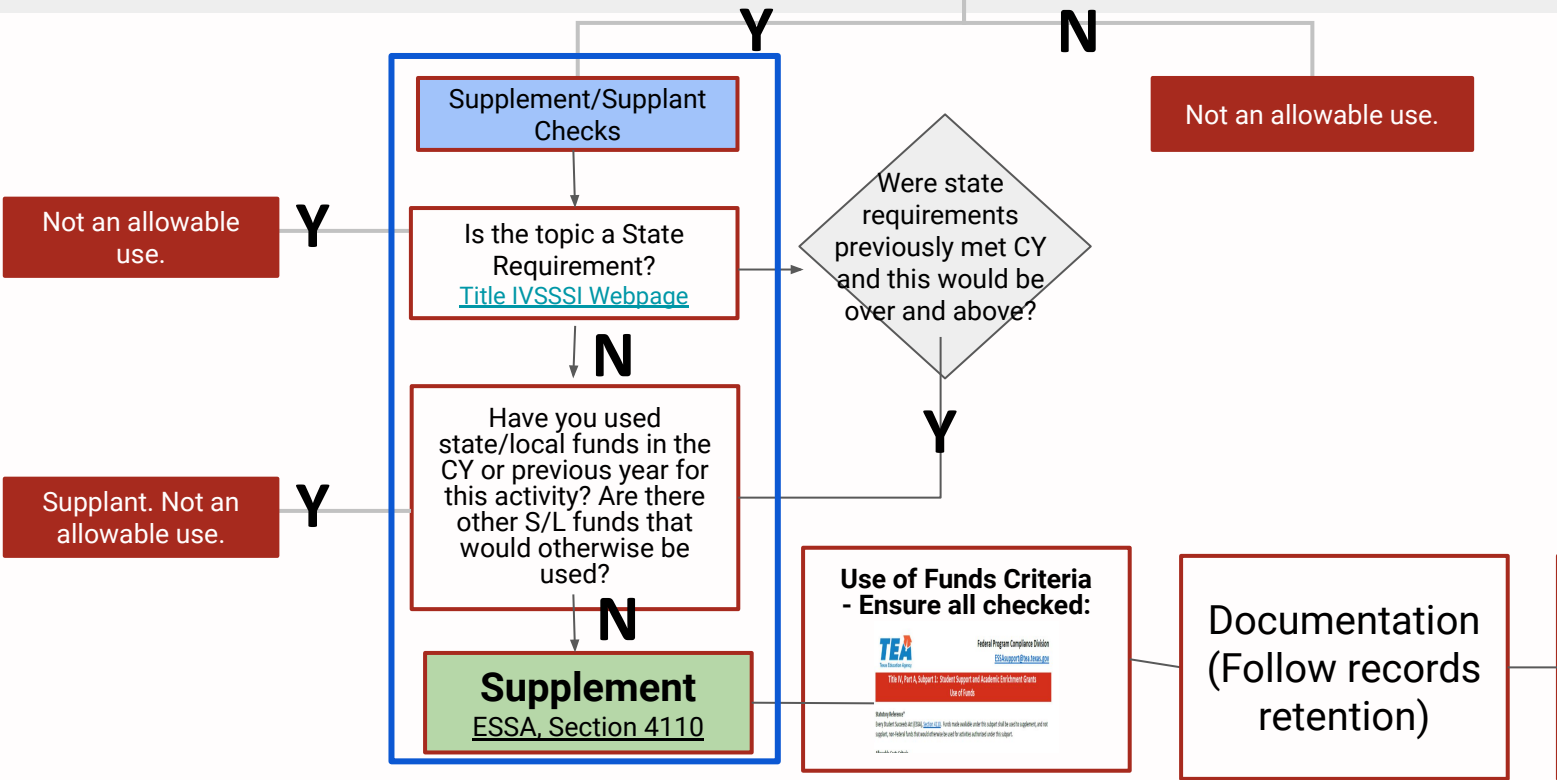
Y

N

Supplement/Supplant Checks

Not an allowable use.

Not an allowable use.

Y

Is the topic a State Requirement?
Title IVSSSI Webpage

Were state requirements previously met CY and this would be over and above?

N

Have you used state/local funds in the CY or previous year for this activity? Are there other S/L funds that would otherwise be used?

Y

Supplant. Not an allowable use.

Y

N

Supplement
ESSA, Section 4110

Use of Funds Criteria - Ensure all checked:

TEA
Texas Education Agency

Federal Program Compliance Division
ESSAsupport@tea.texas.gov

Title IV, Part A, Subpart 1: Student Support and Academic Enrichment Grants
Use of Funds

Statutory Reference
Every Student Succeeds Act (ESSA), Section 4110: Funds made available under this subpart shall be used to supplement, and not supplant, non-Federal funds that would otherwise be used for activities authorized under this subpart.

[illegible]

Documentation (Follow records retention)